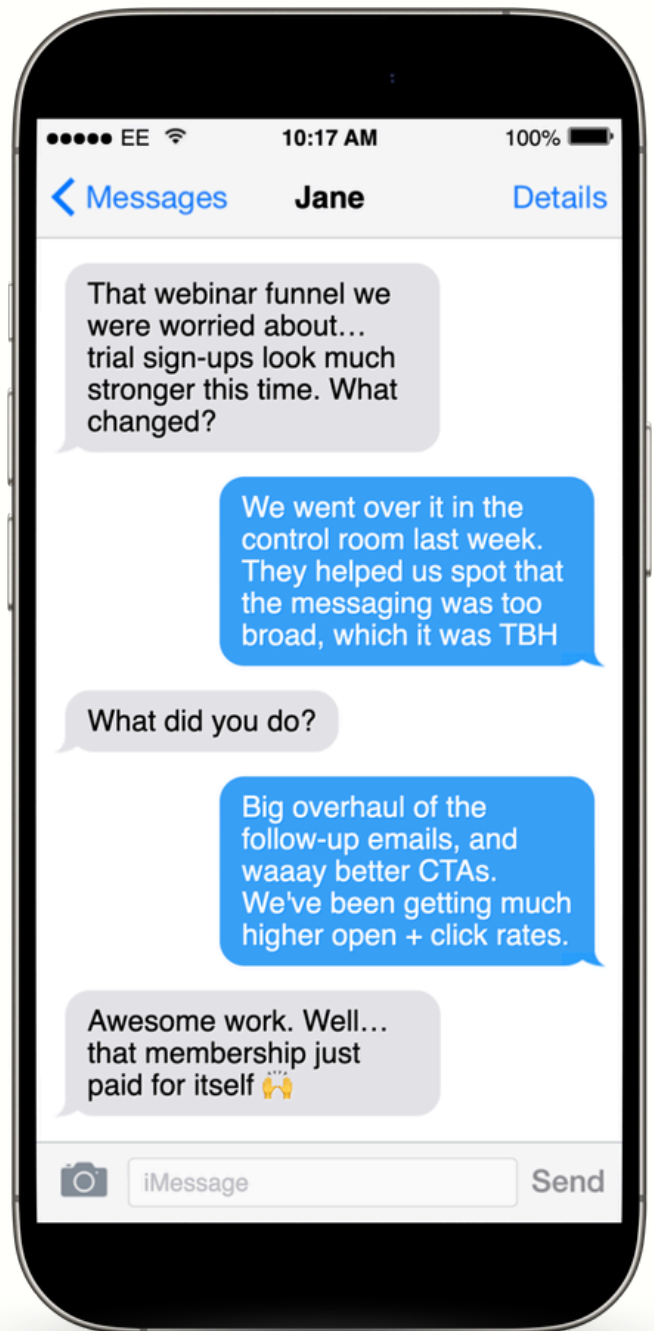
●●●●● EE 10:17 AM 100%

< Messages Jane Details

That webinar funnel we were worried about… trial sign-ups look much stronger this time. What changed?

We went over it in the control room last week. They helped us spot that the messaging was too broad, which it was TBH

What did you do?

Big overhaul of the follow-up emails, and waaay better CTAs. We've been getting much higher open + click rates.

Awesome work. Well… that membership just paid for itself 🙌

iMessage Send